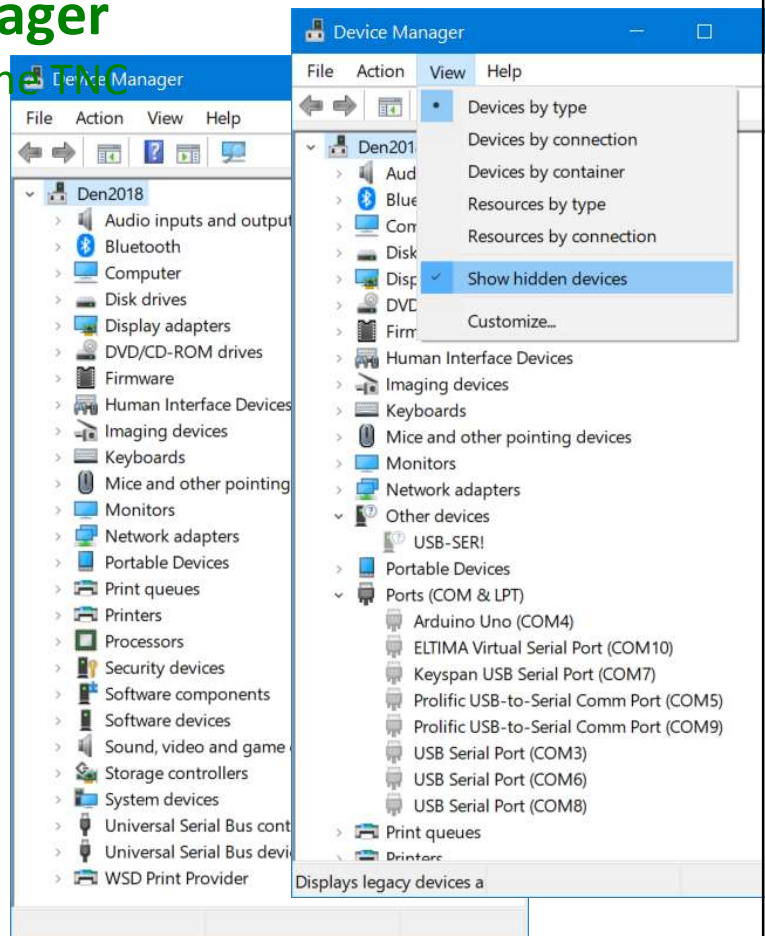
ager
ne TNC

Device Manager
File Action View Help
Den2018
Audio inputs and output
Bluetooth
Computer
Disk drives
Display adapters
DVD/CD-ROM drives
Firmware
Human Interface Devices
Imaging devices
Keyboards
Mice and other pointing
Monitors
Network adapters
Portable Devices
Print queues
Printers
Processors
Security devices
Software components
Software devices
Sound, video and game
Storage controllers
System devices
Universal Serial Bus cont
Universal Serial Bus devi
WSD Print Provider

Device Manager
File Action View Help
Den201
Aud
Blue
Com
Disk
Disp
DVD
Firm
Devices by type
Devices by connection
Devices by container
Resources by type
Resources by connection
Show hidden devices
Customize...
Human Interface Devices
Imaging devices
Keyboards
Mice and other pointing devices
Monitors
Network adapters
Other devices
USB-SER!
Portable Devices
Ports (COM & LPT)
Arduino Uno (COM4)
ELTIMA Virtual Serial Port (COM10)
Keyspan USB Serial Port (COM7)
Prolific USB-to-Serial Comm Port (COM5)
Prolific USB-to-Serial Comm Port (COM9)
USB Serial Port (COM3)
USB Serial Port (COM6)
USB Serial Port (COM8)
Print queues
Printers
Displays legacy devices a